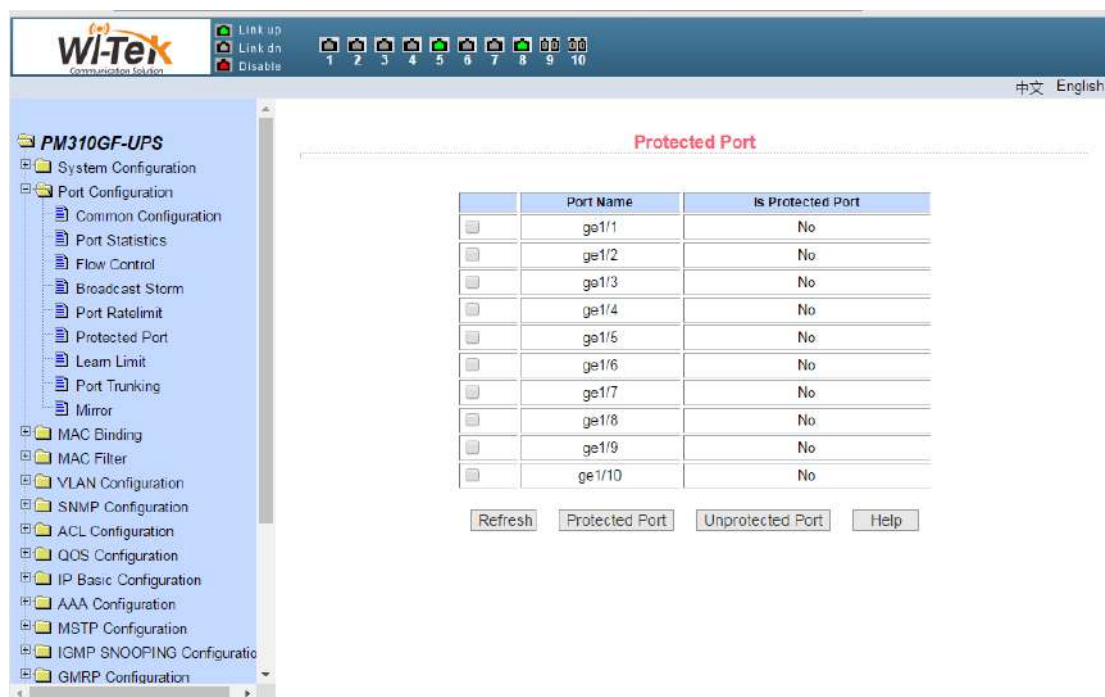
Wi-Tek
Communication Solution

Link up
Link dn
Disable

1 2 3 4 5 6 7 8 9 10

中文 English

PM310GF-UPS
System Configuration
Port Configuration
Common Configuration
Port Statistics
Flow Control
Broadcast Storm
Port Ratelimit
Protected Port
Learn Limit
Port Trunking
Mirror
MAC Binding
MAC Filter
VLAN Configuration
SNMP Configuration
ACL Configuration
QOS Configuration
IP Basic Configuration
AAA Configuration
MSTP Configuration
IGMP SNOOPING Configuratio
GMRP Configuration

Protected Port

| | Port Name | Is Protected Port |
|---|---|---|
| | ge1/1 | No |
| | ge1/2 | No |
| | ge1/3 | No |
| | ge1/4 | No |
| | ge1/5 | No |
| | ge1/6 | No |
| | ge1/7 | No |
| | ge1/8 | No |
| | ge1/9 | No |
| | ge1/10 | No |

Refresh Protected Port Unprotected Port Help